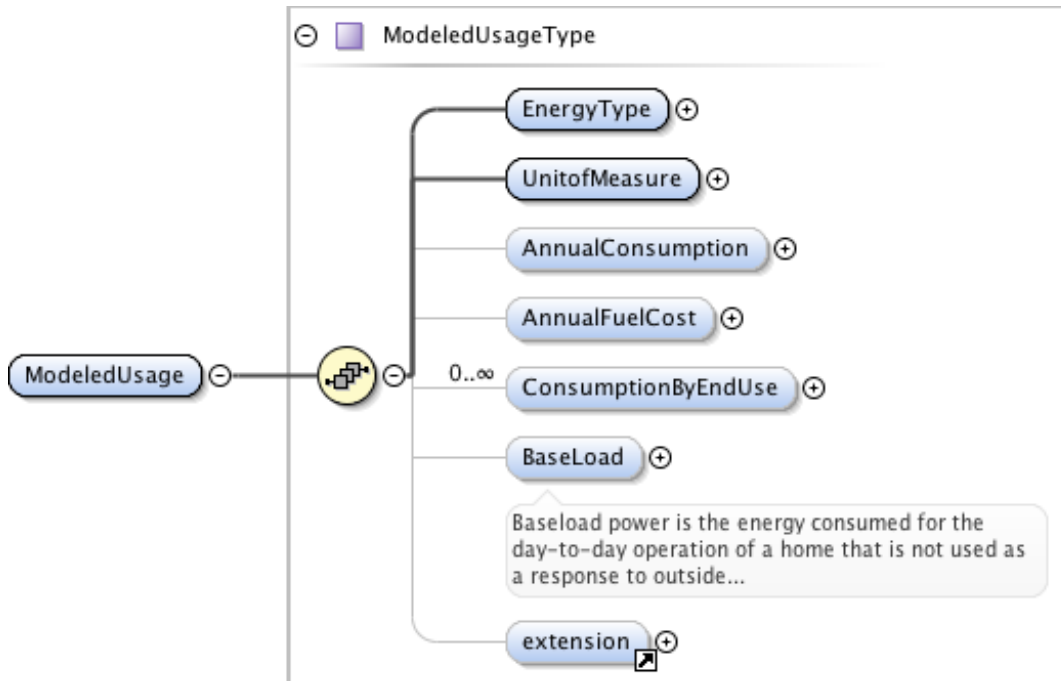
ModeledUsageType

ModeledUsage

EnergyType

UnitofMeasure

AnnualConsumption

AnnualFuelCost

0..∞

ConsumptionByEndUse

BaseLoad

Baseload power is the energy consumed for the day-to-day operation of a home that is not used as a response to outside...

extension